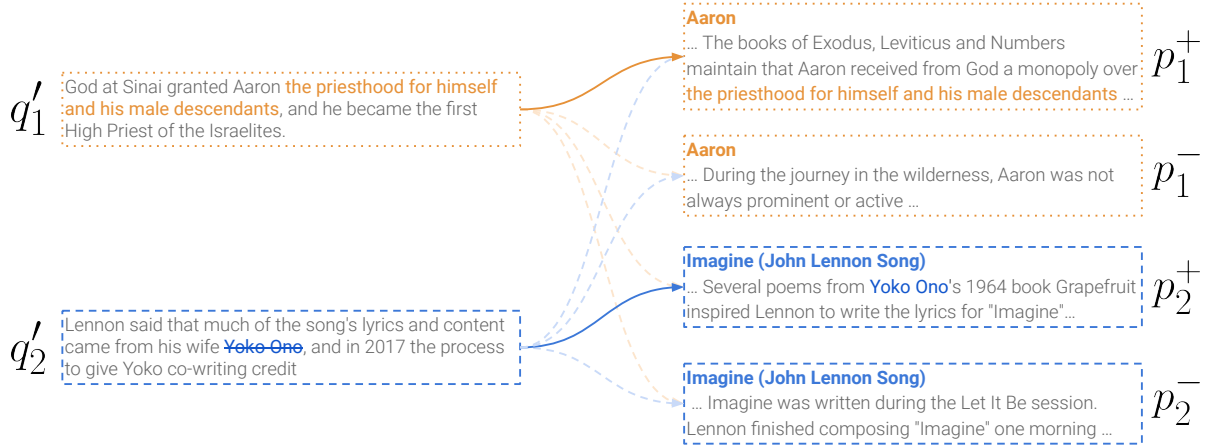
$q_1'$

God at Sinai granted Aaron the priesthood for himself and his male descendants, and he became the first High Priest of the Israelites.

$q_2'$

Lennon said that much of the song's lyrics and content came from his wife ~~Yoko Ono~~, and in 2017 the process to give Yoko co-writing credit

Aaron
… The books of Exodus, Leviticus and Numbers maintain that Aaron received from God a monopoly over the priesthood for himself and his male descendants …

$p_1^+$

Aaron
… During the journey in the wilderness, Aaron was not always prominent or active …

$p_1^-$

Imagine (John Lennon Song)
… Several poems from Yoko Ono's 1964 book Grapefruit inspired Lennon to write the lyrics for "Imagine"…

$p_2^+$

Imagine (John Lennon Song)
… Imagine was written during the Let It Be session. Lennon finished composing "Imagine" one morning …

$p_2^-$